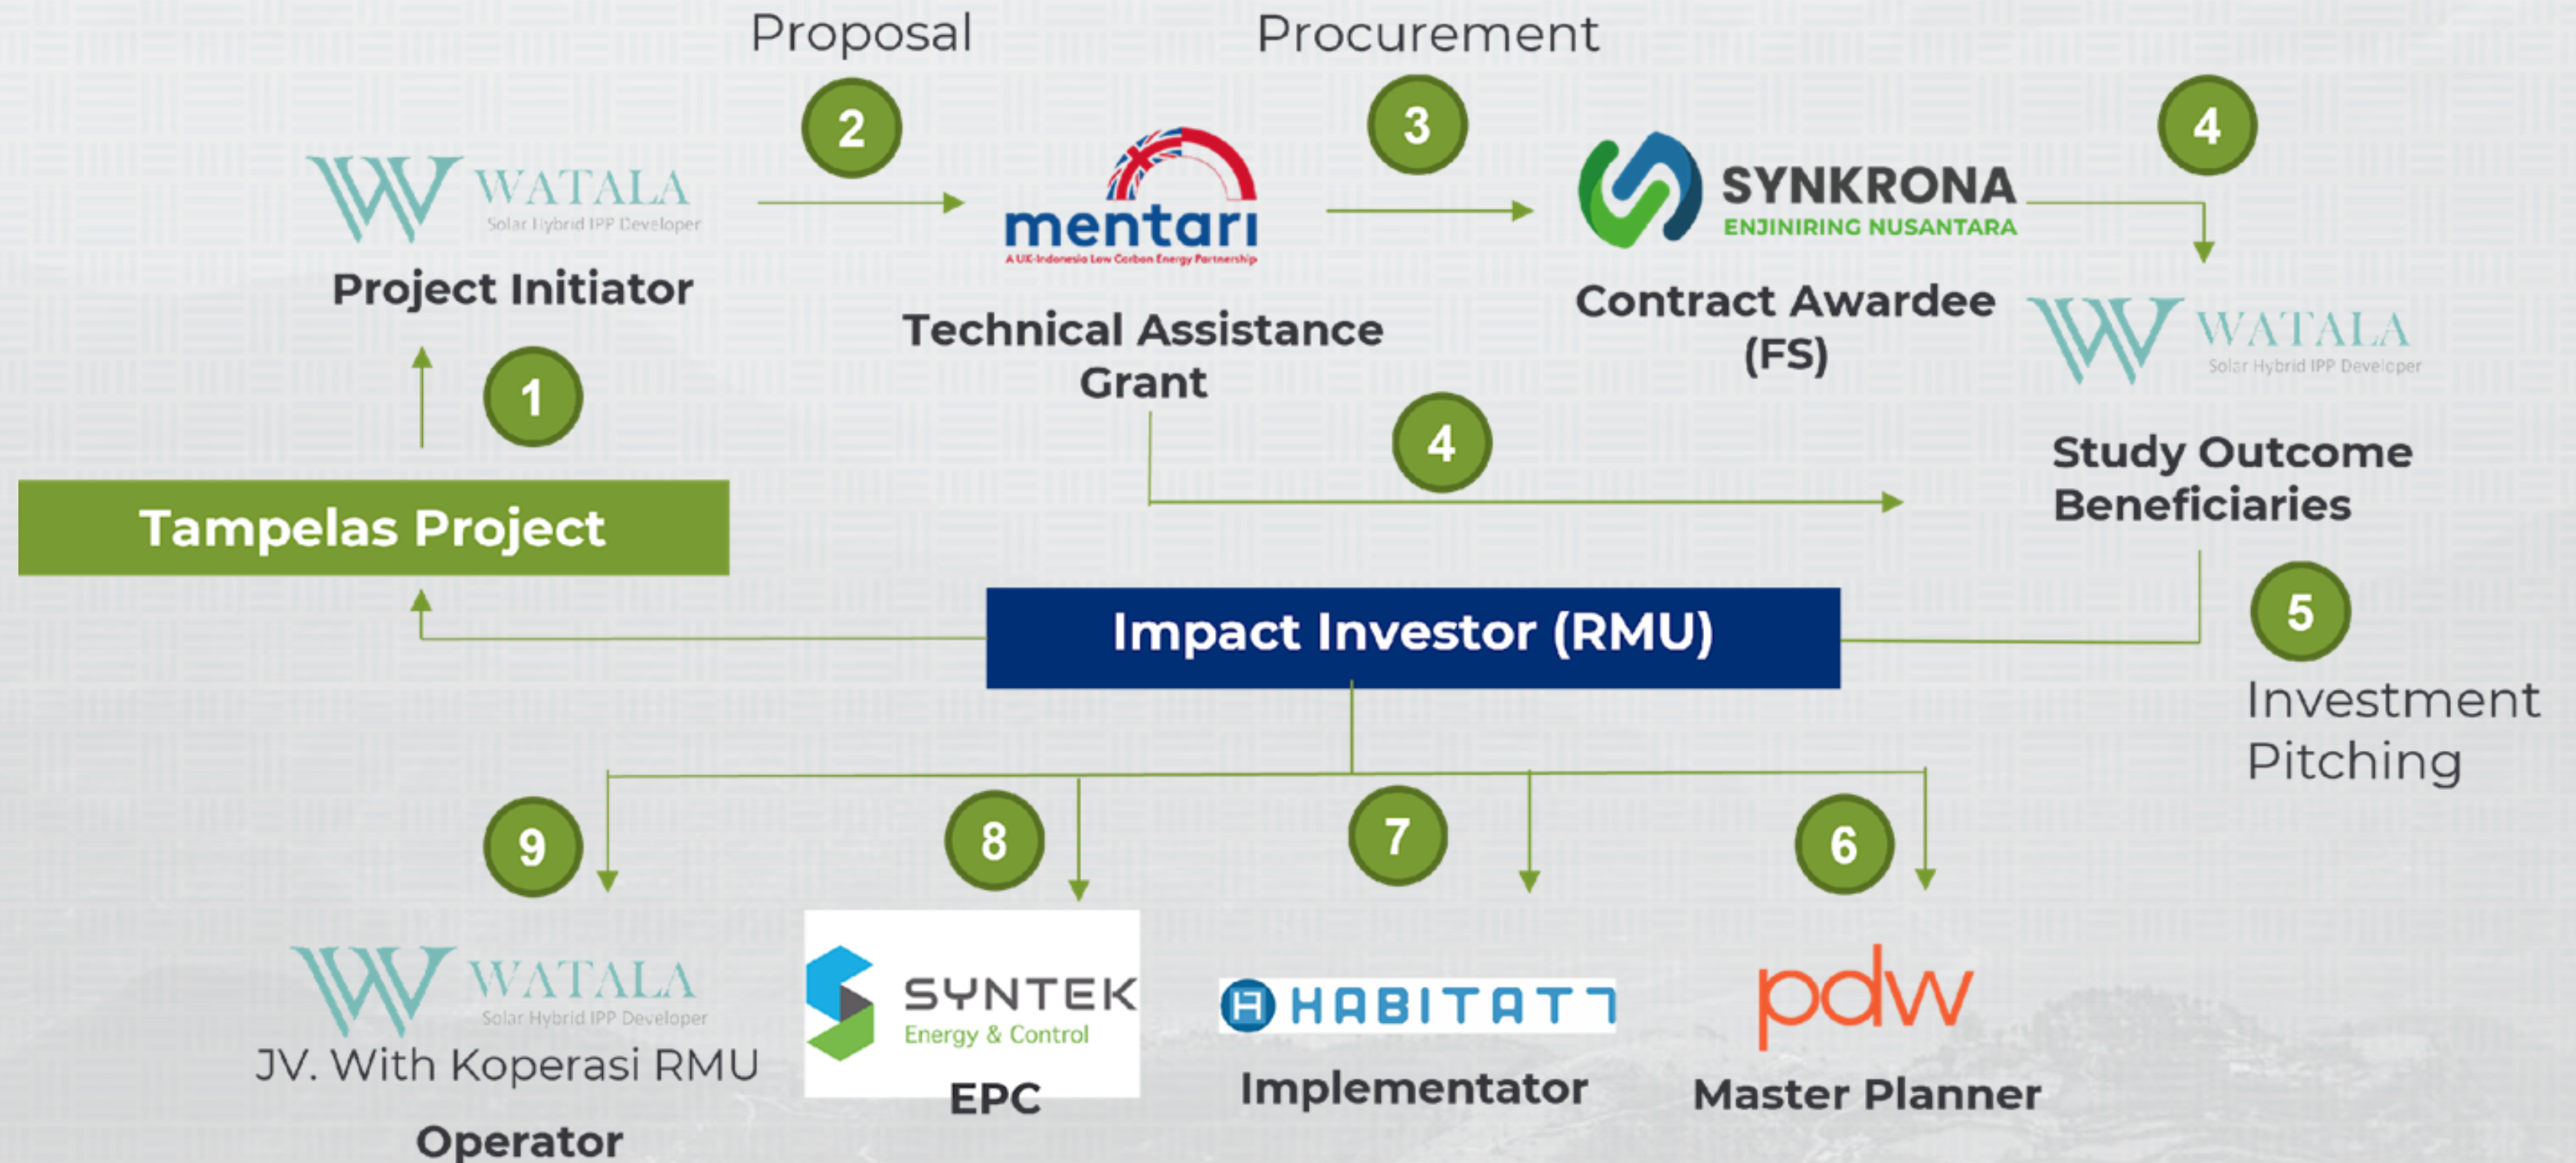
Proposal

Procurement

2

3

4

WATALA
Solar Hybrid IPP Developer

Project Initiator

mentari
A UK-Indonesia Low Carbon Energy Partnership

Technical Assistance Grant

SYNKRONA
ENJINIRING NUSANTARA

Contract Awardee (FS)

WATALA
Solar Hybrid IPP Developer

1

4

Study Outcome Beneficiaries

Tampelas Project

Impact Investor (RMU)

5

Investment Pitching

9

8

7

6

WATALA
Solar Hybrid IPP Developer

JV. With Koperasi RMU

Operator

SYNTEK
Energy & Control

EPC

HABITAT7

Implementator

pdw

Master Planner